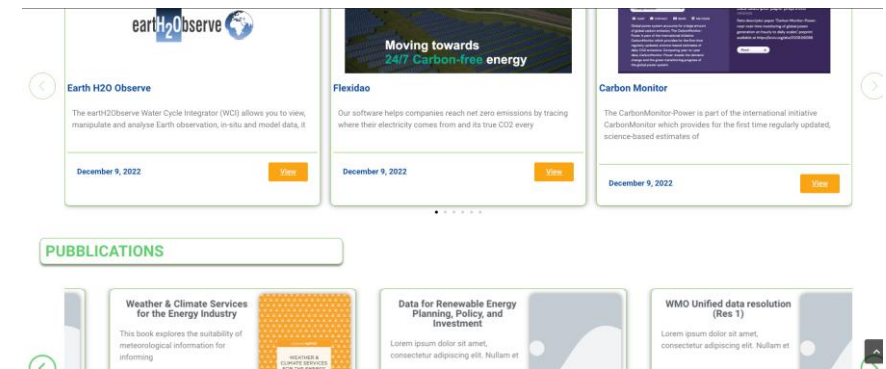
earthH2Observe

Moving towards 24/7 Carbon-free energy

Earth H20 Observe

The earth2Observe Water Cycle Integrator (WCI) allows you to view, manipulate and analyse Earth observation, in-situ and model data, it

December 9, 2022

View

Flexidao

Our software helps companies reach net zero emissions by tracing where their electricity comes from and its true CO2 every

December 9, 2022

View

Carbon Monitor

The CarbonMonitor-Power is part of the international initiative CarbonMonitor which provides for the first time regularly updated, science-based estimates of

December 9, 2022

View

PUBBLICATIONS

Weather & Climate Services for the Energy Industry

This book explores the suitability of meteorological information for informing

WEATHER & CLIMATE SERVICES

Data for Renewable Energy Planning, Policy, and Investment

Lorem ipsum dolor sit amet, consectetur adipiscing elit. Nullam et

WMO Unified data resolution (Res 1)

Lorem ipsum dolor sit amet, consectetur adipiscing elit. Nullam et